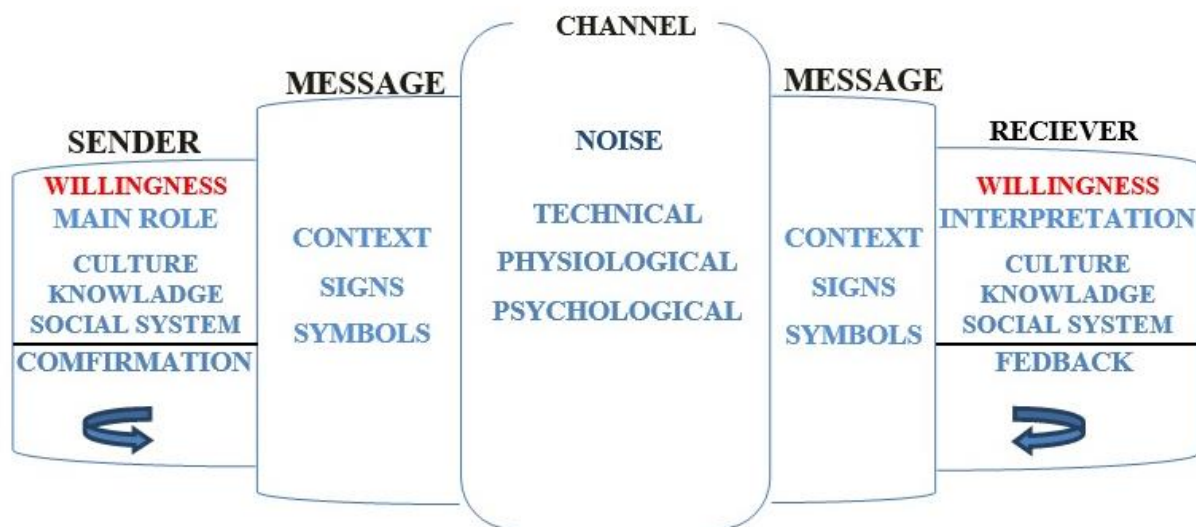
CHANNEL

MESSAGE

MESSAGE

SENDER

WILLINGNESS
MAIN ROLE
CULTURE
KNOWLADGE
SOCIAL SYSTEM
COMFIRMATION

CONTEXT
SIGNS
SYMBOLS

NOISE

TECHNICAL
PHYSIOLOGICAL
PSYCHOLOGICAL

CONTEXT
SIGNS
SYMBOLS

RECIEVER

WILLINGNESS
INTERPRETATION
CULTURE
KNOWLADGE
SOCIAL SYSTEM
FEDBACK